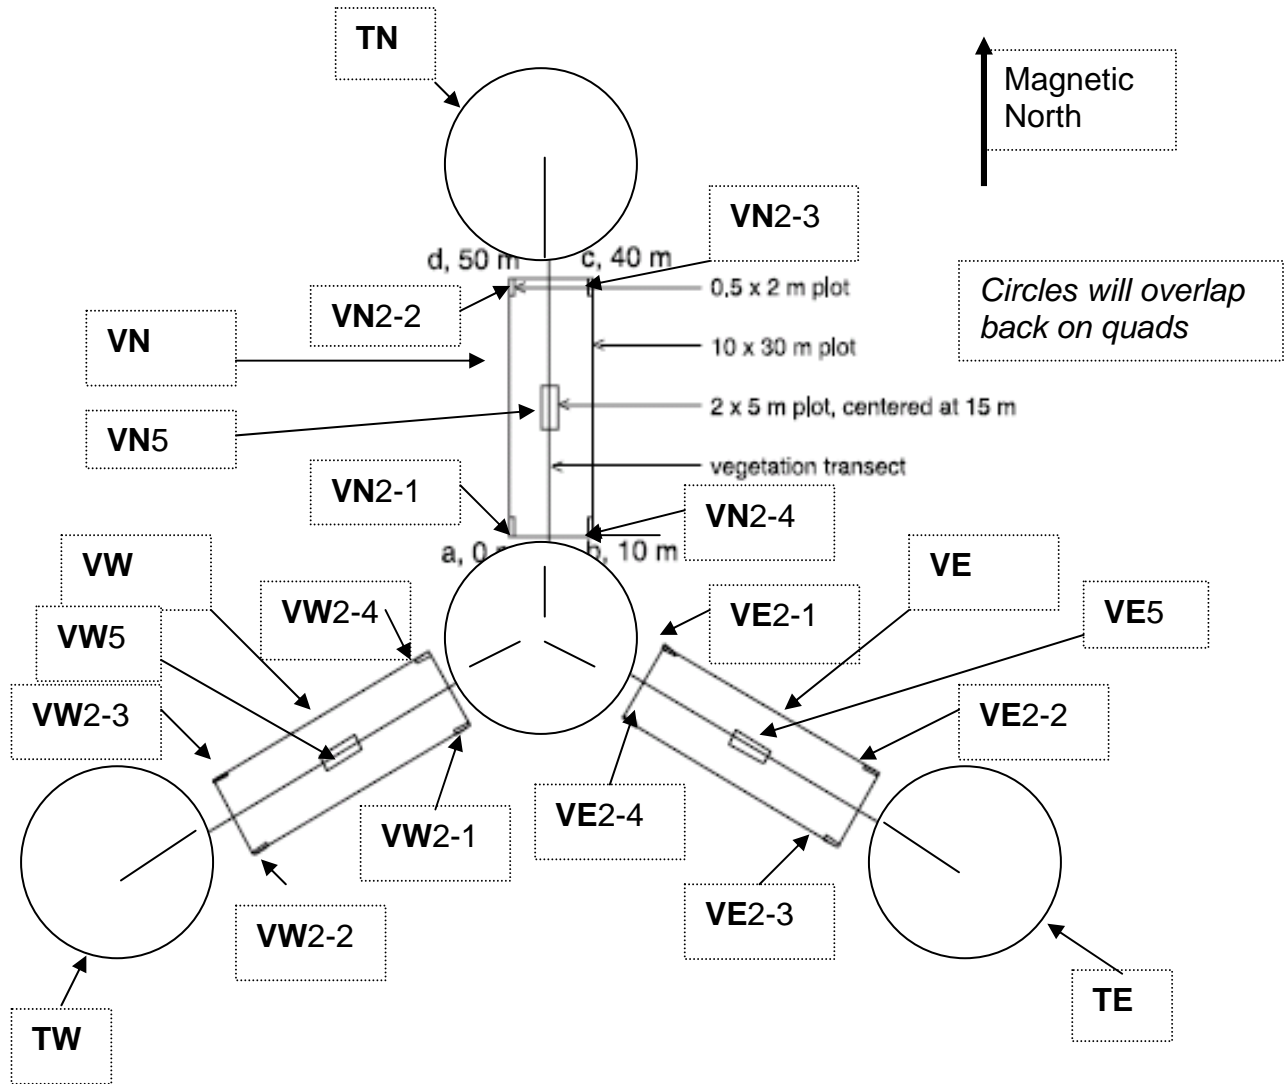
TN

Magnetic North

VN2-3

d, 50 m

c, 40 m

0.5 x 2 m plot

Circles will overlap back on quads

VN2-2

VN

10 x 30 m plot

VN5

2 x 5 m plot, centered at 15 m

VN2-1

vegetation transect

VN2-4

a, 0 m

b, 10 m

VW

VE

VW2-4

VE2-1

VE5

VW5

VW2-3

VE2-2

VE2-4

VW2-1

VE2-3

VW2-2

TE

TW